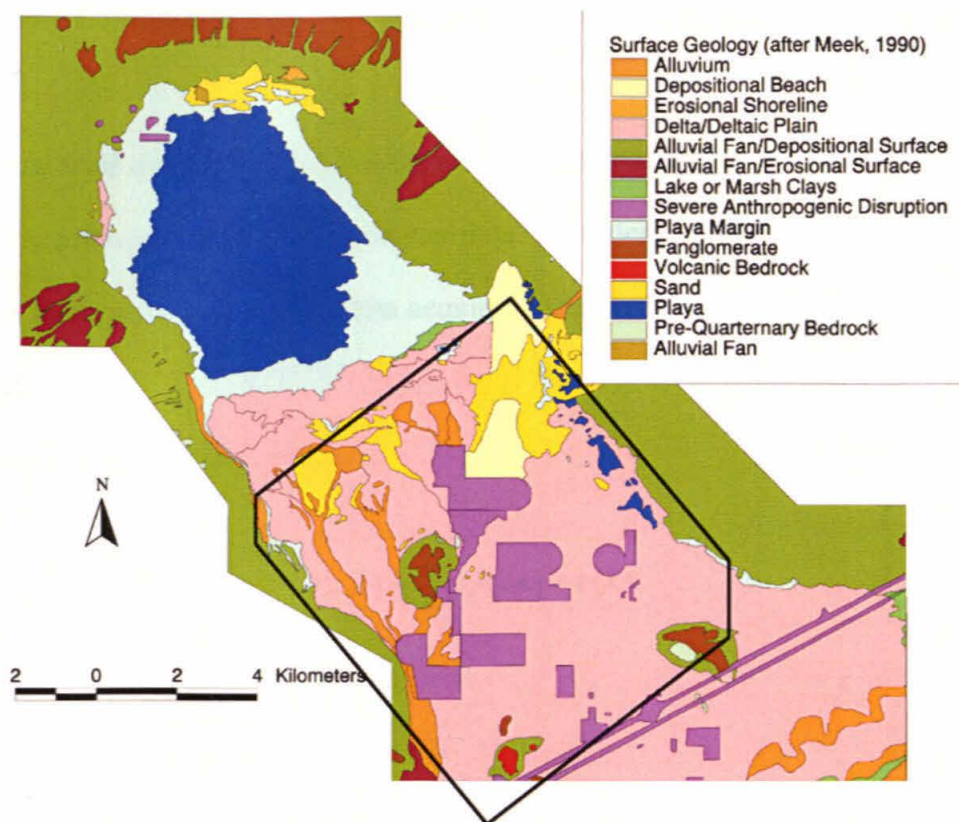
Surface Geology (after Meek, 1990)
Alluvium
Depositional Beach
Erosional Shoreline
Delta/Deltaic Plain
Alluvial Fan/Depositional Surface
Alluvial Fan/Erosional Surface
Lake or Marsh Clays
Severe Anthropogenic Disruption
Playa Margin
Fanglomerate
Volcanic Bedrock
Sand
Playa
Pre-Quarternary Bedrock
Alluvial Fan

N

2 0 2 4 Kilometers